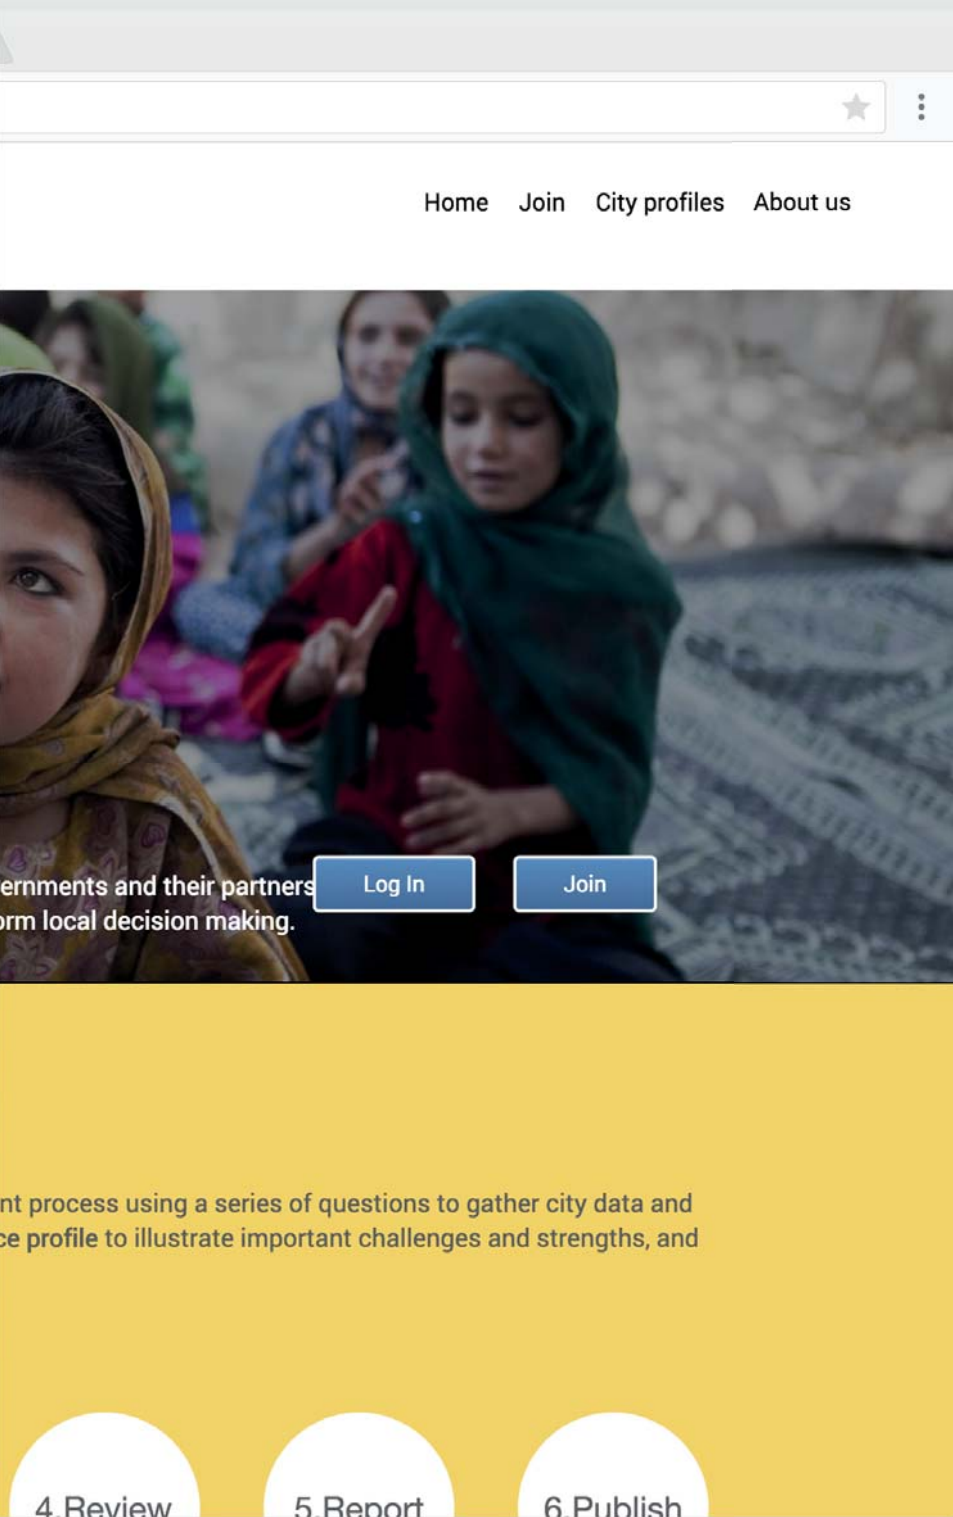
Home Join City profiles About us

ernments and their partners
orm local decision making.

Log In

Join

nt process using a series of questions to gather city data and
ce profile to illustrate important challenges and strengths, and

4.Review

5.Report

6.Publish